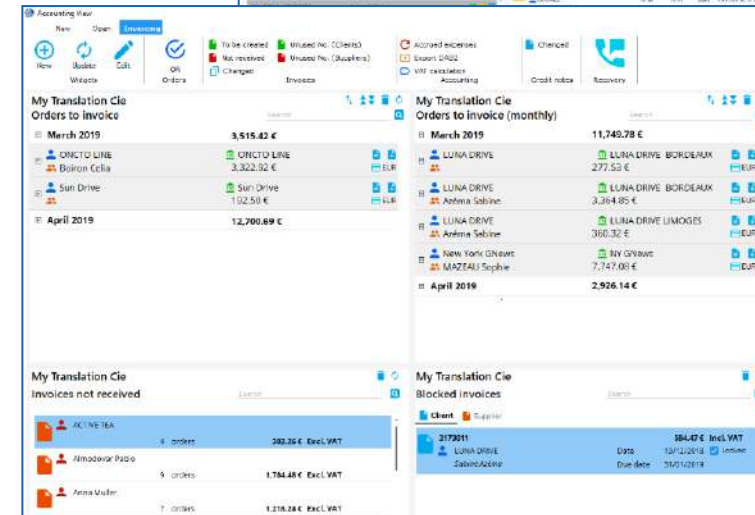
Accounting View

New Open Invoicing

New Update Edit
Website

OK
Orders

To be created
Not received
Changed

Unused No. (Clients)
Unused No. (Suppliers)

Invoices

Accrued expenses
Export DAS2
VAT calculation
Accounting

Changed
Credit notice

Recovery

My Translation Cie
Orders to invoice

Search

March 2019 3,515.42 €

ONCTO LINE
Boiron Celia
ONCTO LINE
3,322.92 €
EUR

Sun Drive
Sun Drive
192.50 €
EUR

April 2019 12,700.69 €

My Translation Cie
Orders to invoice (monthly)

Search

March 2019 11,749.78 €

LUNA DRIVE
LUNA DRIVE BORDEAUX
277.53 €
EUR

LUNA DRIVE
Aréma Sabine
LUNA DRIVE BORDEAUX
3,364.85 €
EUR

LUNA DRIVE
Aréma Sabine
LUNA DRIVE LIMOGES
360.32 €
EUR

New York GNews
MAZEAU Sophie
NY GNews
7,747.08 €
EUR

April 2019 2,926.14 €

My Translation Cie
Invoices not received

Search

ACTIVE TEA
4 orders 302.26 € Excl. VAT

Almodovar Pablo
9 orders 1,764.48 € Excl. VAT

Anna Muller
7 orders 1,218.28 € Excl. VAT

My Translation Cie
Blocked invoices

Search

Client Supplier

3173011
LUNA DRIVE
Sabine Aréma
584.47 € Incl. VAT
Date 10/12/2018 Locked
Due date 31/01/2019